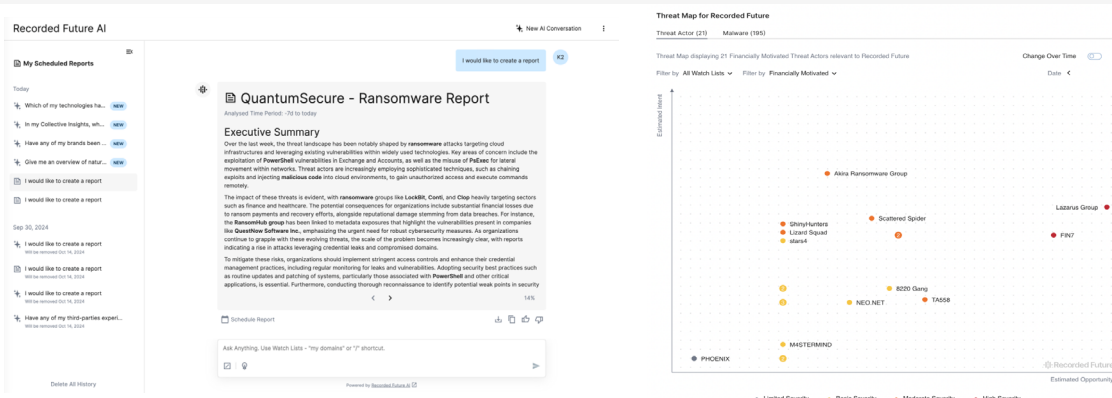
Recorded Future AI

New AI Conversation

My Scheduled Reports

Today

Which of my technologies ha... NEW

In my Collective Insights, wh... NEW

Have any of my brands been ... NEW

Give me an overview of natur... NEW

I would like to create a report

I would like to create a report

Sep 30, 2024

I would like to create a report
Will be removed Oct 14, 2024

I would like to create a report
Will be removed Oct 14, 2024

I would like to create a report
Will be removed Oct 14, 2024

Have any of my third-parties experi...
Will be removed Oct 14, 2024

Delete All History

I would like to create a report

KZ

QuantumSecure - Ransomware Report

Analysed Time Period: -7d to today

Executive Summary

Over the last week, the threat landscape has been notably shaped by ransomware attacks targeting cloud infrastructures and leveraging existing vulnerabilities within widely used technologies. Key areas of concern include the exploitation of PowerShell vulnerabilities in Exchange and Accounts, as well as the misuse of PsExec for lateral movement within networks. Threat actors are increasingly employing sophisticated techniques, such as chaining exploits and injecting malicious code into cloud environments, to gain unauthorized access and execute commands remotely.

The impact of these threats is evident, with ransomware groups like LockBit, Conti, and Clop heavily targeting sectors such as finance and healthcare. The potential consequences for organizations include substantial financial losses due to ransom payments and recovery efforts, alongside reputational damage stemming from data breaches. For instance, the RansomHub group has been linked to metadata exposures that highlight the vulnerabilities present in companies like QuestNow Software Inc., emphasizing the urgent need for robust cybersecurity measures. As organizations continue to grapple with these evolving threats, the scale of the problem becomes increasingly clear, with reports indicating a rise in attacks leveraging credential leaks and compromised domains.

To mitigate these risks, organizations should implement stringent access controls and enhance their credential management practices, including regular monitoring for leaks and vulnerabilities. Adopting security best practices such as routine updates and patching of systems, particularly those associated with PowerShell and other critical applications, is essential. Furthermore, conducting thorough reconnaissance to identify potential weak points in security

14%

Schedule Report

Ask Anything. Use Watch Lists - "my domains" or "/" shortcut.

Powered by Recorded Future AI

Threat Map for Recorded Future

Threat Actor (21) Malware (195)

Threat Map displaying 21 Financially Motivated Threat Actors relevant to Recorded Future

Change Over Time

Filter by All Watch Lists Filter by Financially Motivated

Date

Estimated Intent

Akira Ransomware Group

Lazarus Group

ShinyHunters

Scattered Spider

Lizard Squad

FIN7

stars4

2

2

8220 Gang

2

NEO.NET

TA558

M4STERMIND

2

PHOENIX

Recorded Future

Estimated Opportunity